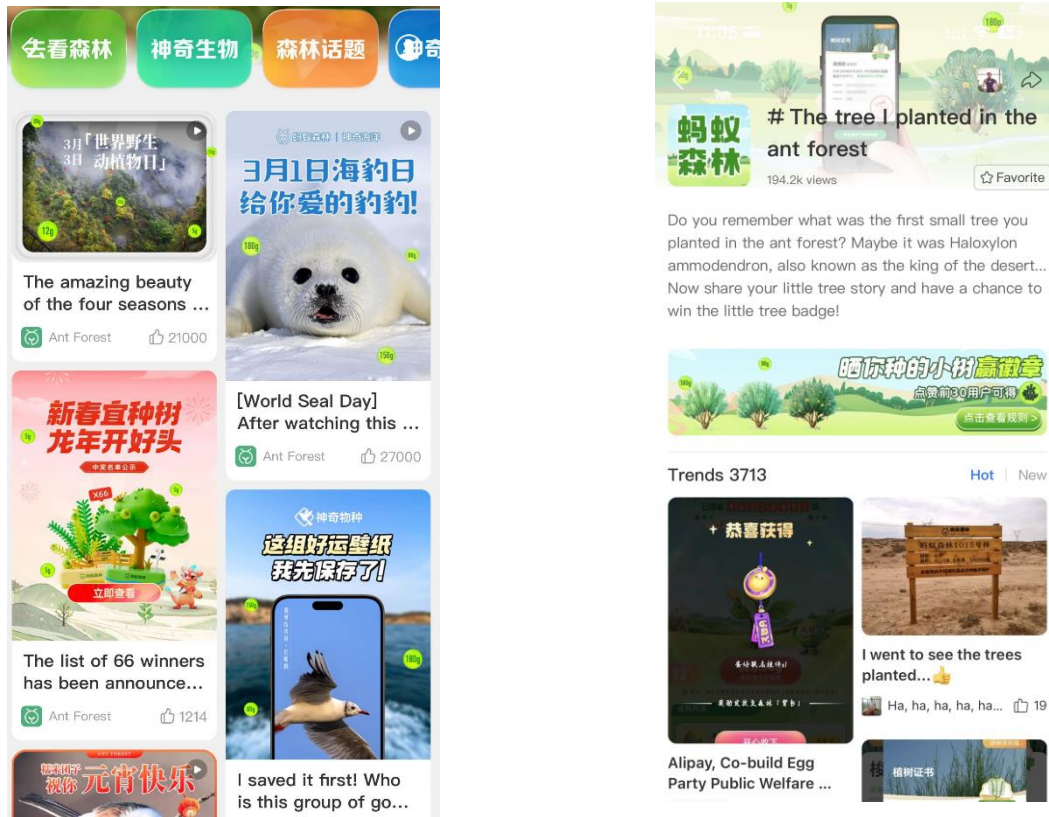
去看森林 神奇生物 森林话题 神奇

3月3日「世界野生动植物日」

12g

The amazing beauty of the four seasons ...

Ant Forest 21000

蚂蚁森林 | 神奇海洋

3月1日海豹日 给你爱的豹豹!

180g

150g

[World Seal Day] After watching this ...

Ant Forest 27000

新春宜种树 龙年开好头

中奖名单公示

X66

立即查看

The list of 66 winners has been announce...

Ant Forest 1214

神奇物种

这组好运壁纸 我先保存了!

180g

I saved it first! Who is this group of go...

元宵快乐

蚂蚁森林

# The tree I planted in the ant forest

194.2k views

Favorite

Do you remember what was the first small tree you planted in the ant forest? Maybe it was Haloxylon ammodendron, also known as the king of the desert... Now share your little tree story and have a chance to win the little tree badge!

晒你种的小树赢徽章

点赞前30用户可得

点击查看规则 >

Trends 3713

Hot | New

恭喜获得

Alipay, Co-build Egg Party Public Welfare ...

I went to see the trees planted...👍

Ha, ha, ha, ha, ha... 19

植树证书